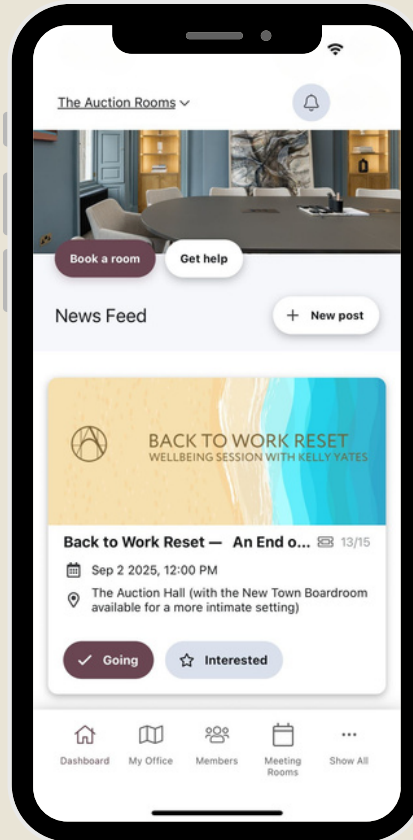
The Auction Rooms

Book a room

Get help

News Feed

+ New post

BACK TO WORK RESET
WELLBEING SESSION WITH KELLY YATES

Back to Work Reset — An End o... 13/15

Sep 2 2025, 12:00 PM

The Auction Hall (with the New Town Boardroom available for a more intimate setting)

Going

Interested

Dashboard

My Office

Members

Meeting Rooms

Show All